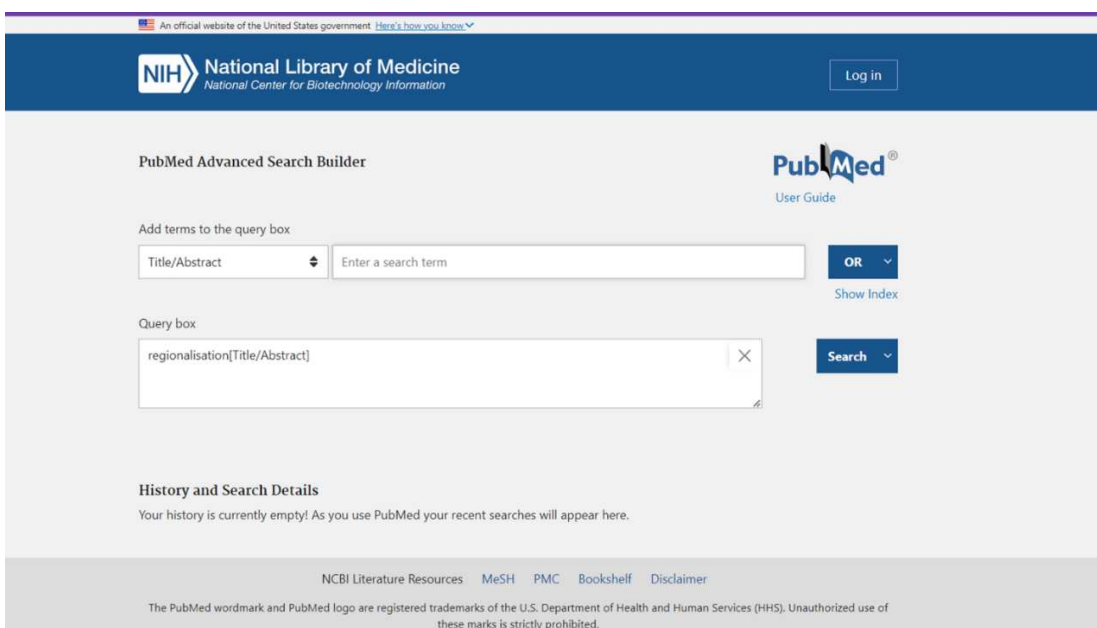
An official website of the United States government Here's how you know

NIH National Library of Medicine
National Center for Biotechnology Information

Log in

PubMed Advanced Search Builder

PubMed®
User Guide

Add terms to the query box

Title/Abstract

Enter a search term

OR

Show Index

Query box

regionalisation[Title/Abstract]

Search

History and Search Details

Your history is currently empty! As you use PubMed your recent searches will appear here.

NCBI Literature Resources MeSH PMC Bookshelf Disclaimer

The PubMed wordmark and PubMed logo are registered trademarks of the U.S. Department of Health and Human Services (HHS). Unauthorized use of these marks is strictly prohibited.